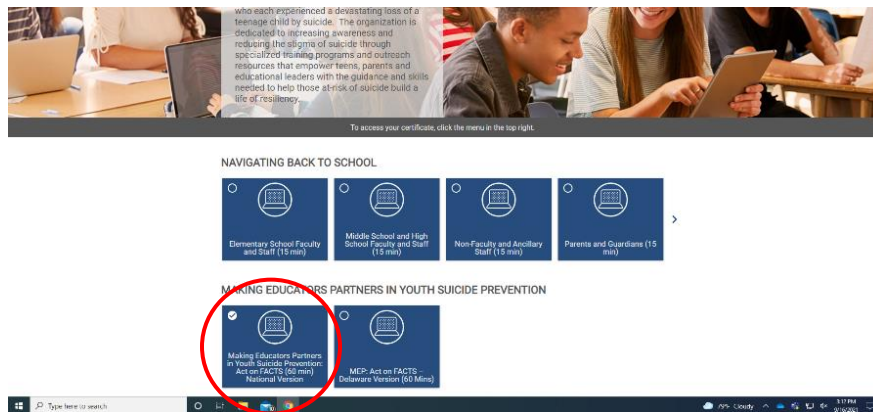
who each experienced a devastating loss of a teenage child by suicide. The organization is dedicated to increasing awareness and reducing the stigma of suicide through specialized training programs and outreach resources that empower teens, parents and educational leaders with the guidance and skills needed to help those at-risk of suicide build a life of resiliency.

To access your certificate, click the menu in the top right.

NAVIGATING BACK TO SCHOOL

Elementary School Faculty and Staff (15 min)

Middle School and High School Faculty and Staff (15 min)

Non-Faculty and Ancillary Staff (15 min)

Parents and Guardians (15 min)

MAKING EDUCATORS PARTNERS IN YOUTH SUICIDE PREVENTION

Making Educators Partners in Youth Suicide Prevention: Act on FACTS (60 min) National Version

MEP: Act on FACTS - Delaware Version (60 Mins)

Type here to search

75°F Cloudy

3:17 PM
9/16/2021